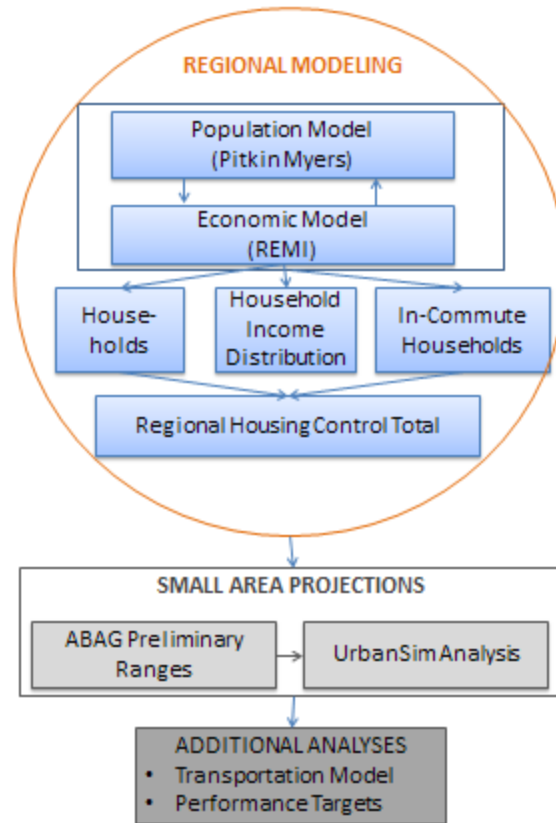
REGIONAL MODELING

Population Model
(Pitkin Myers)

Economic Model
(REMI)

House-holds

Household Income Distribution

In-Commute Households

Regional Housing Control Total

SMALL AREA PROJECTIONS

ABAG Preliminary Ranges

UrbanSim Analysis

ADDITIONAL ANALYSES
• Transportation Model
• Performance Targets